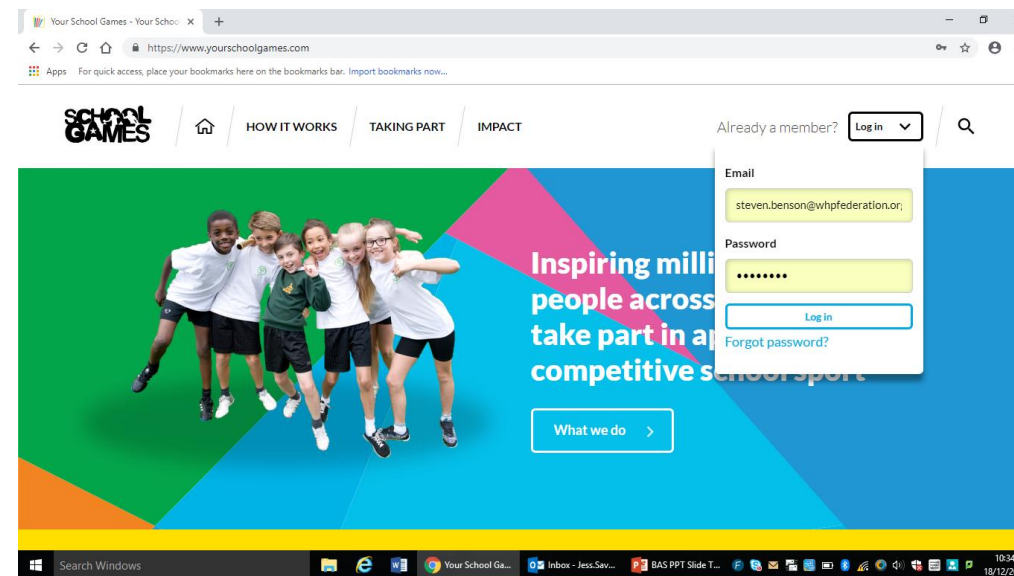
Your School Games - Your Schoo ×

https://www.yourschoolgames.com

Apps For quick access, place your bookmarks here on the bookmarks bar. Import bookmarks now...

SCHOOL GAMES

HOW IT WORKS TAKING PART IMPACT

Already a member? Log in

Email

steven.benson@whpfederation.or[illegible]

Password

••••••••

Log in

Forgot password?

Inspiring milli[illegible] people across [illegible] take part in a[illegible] competitive s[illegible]

What we do

Search Windows

Your School Ga...

Inbox - Jess.Sav...

BAS PPT Slide T...

10:34
18/12/2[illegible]